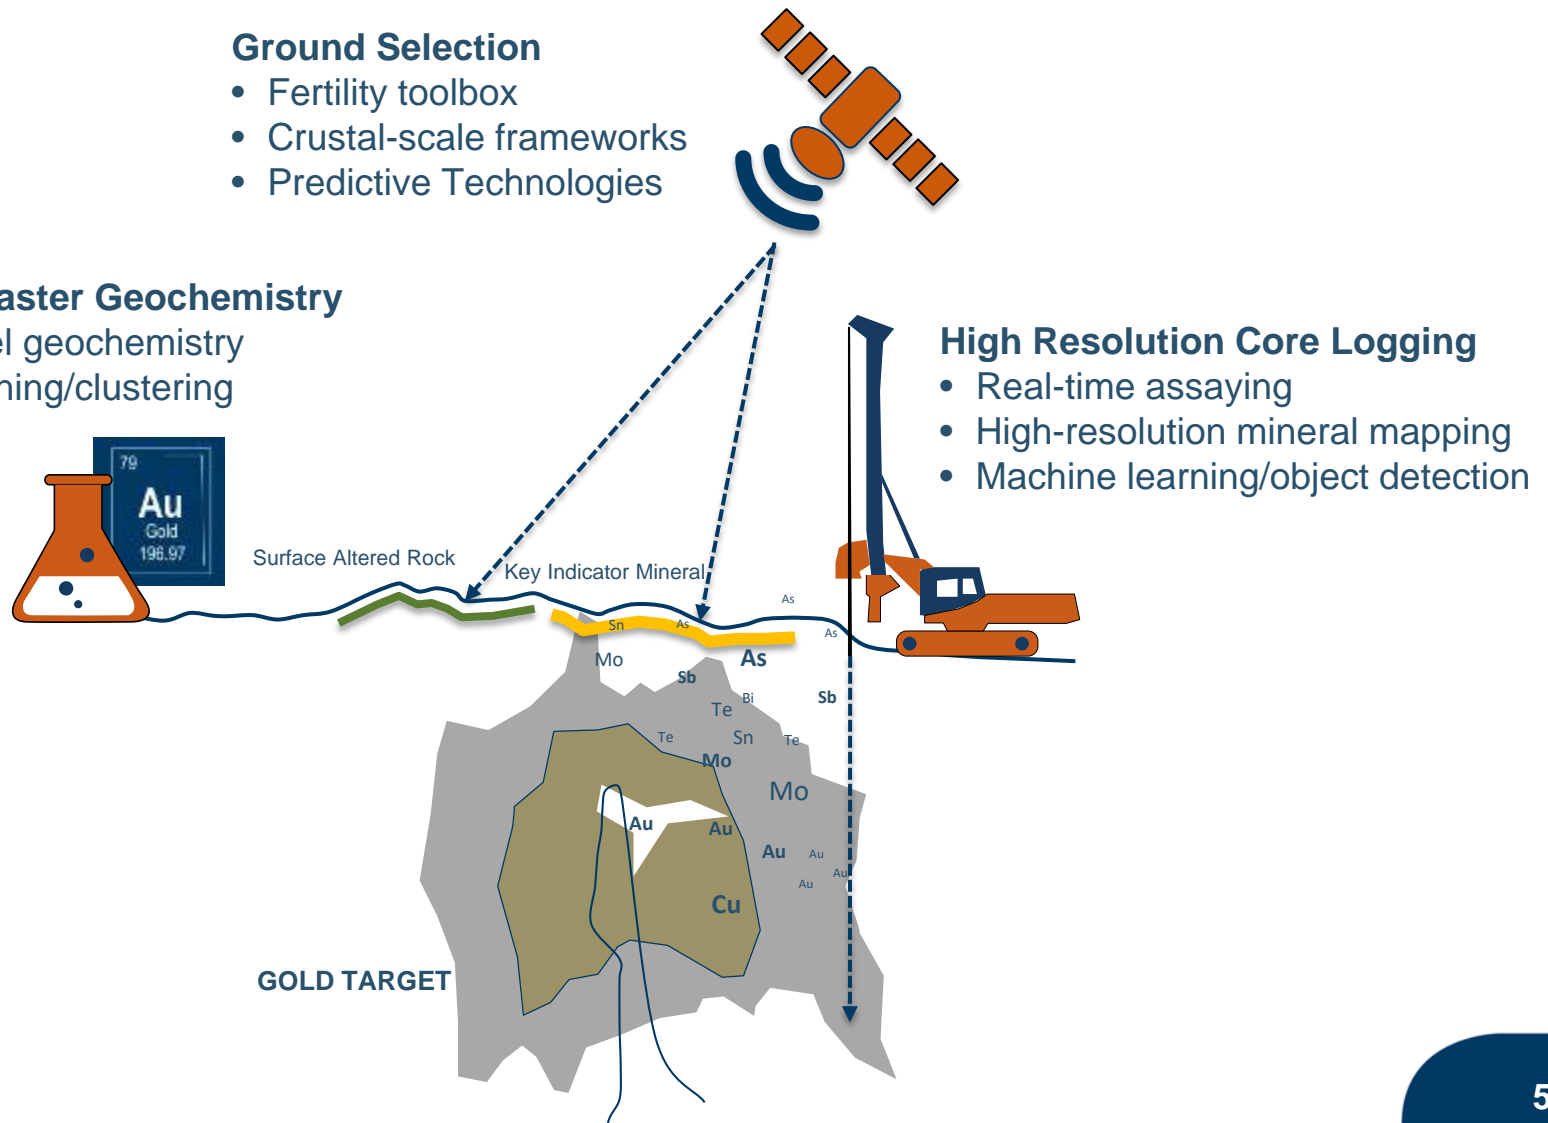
Ground Selection
• Fertility toolbox
• Crustal-scale frameworks
• Predictive Technologies

aster Geochemistry
l geochemistry
ning/clustering

79
Au
Gold
196.97

Surface Altered Rock

Key Indicator Mineral

High Resolution Core Logging
• Real-time assaying
• High-resolution mineral mapping
• Machine learning/object detection

As
Sn
As
As
Mo
As
Sb
Bi
Sb
Te
Te
Sn
Te
Mo
Mo
Au
Au
Au
Au
Au
Au
Cu

GOLD TARGET

5